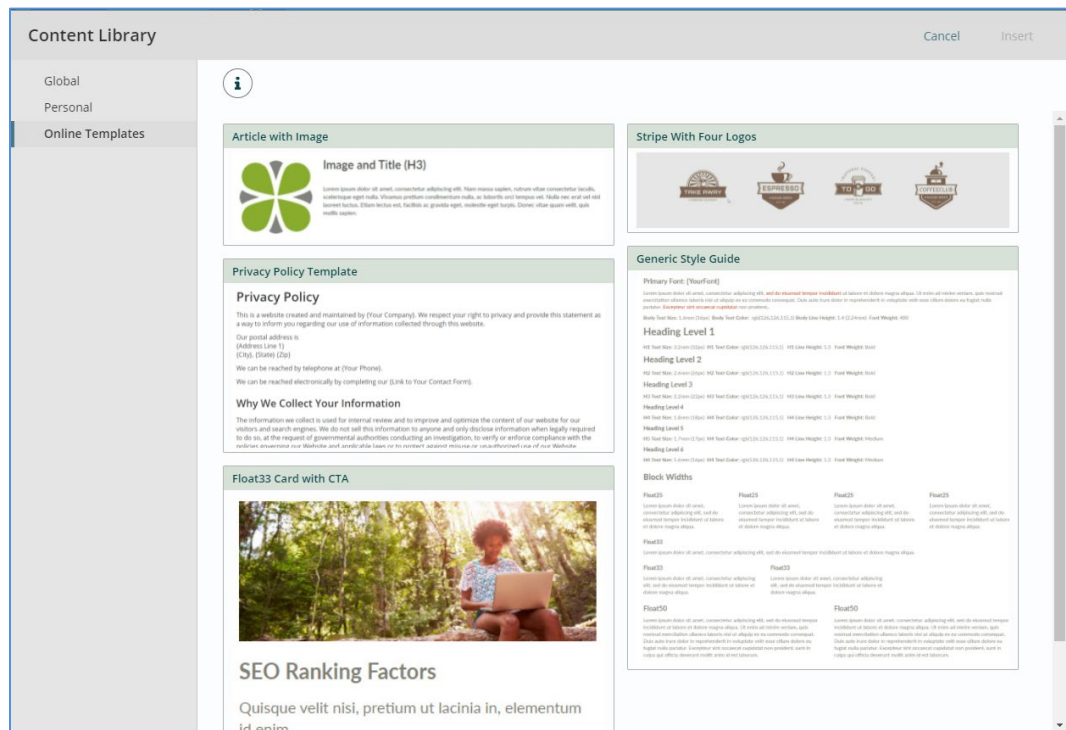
Content Library

Cancel Insert

Global
Personal
Online Templates

Article with Image

Image and Title (H3)

Lorem ipsum dolor sit amet, consectetur adipiscing elit. Nam massa sapien, rutrum vitae consectetur iaculis, scelerisque eget mauris. Vivamus pretium condimentum nulla, ac lobortis orci tempus vel. Nulla nec erat vel nisl laoreet luctus. Etiam lectus est, facilisis ac gravida eget, molestie eget turpis. Donec vitae ipsum velit, quis mollis sapien.

Stripe With Four Logos

TREE FAIRY
ESPRESSO
TO GO
COFFEE CLUB

Privacy Policy Template

Privacy Policy

This is a website created and maintained by (Your Company). We respect your right to privacy and provide this statement as a way to inform you regarding our use of information collected through this website.

Our postal address is
(Address Line 1)
(City), (State) (Zip)

We can be reached by telephone at (Your Phone).

We can be reached electronically by completing our (Link to Your Contact Form).

Why We Collect Your Information

The information we collect is used for internal review and to improve and optimize the content of our website for our visitors and search engines. We do not sell this information to anyone and only disclose information when legally required to do so, at the request of governmental authorities conducting an investigation, to verify or enforce compliance with the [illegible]

Generic Style Guide

Primary Font: (YourFont)

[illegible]

Heading Level 1

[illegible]

Heading Level 2

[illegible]

Heading Level 3

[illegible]

Heading Level 4

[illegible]

Heading Level 5

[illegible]

Heading Level 6

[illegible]

Block Widths

Float25
Float25
Float25
Float25

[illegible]

Float33

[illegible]

Float33
Float33

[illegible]

Float50
Float50

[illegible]

Float33 Card with CTA

SEO Ranking Factors

Quisque velit nisi, pretium ut lacinia in, elementum id enim